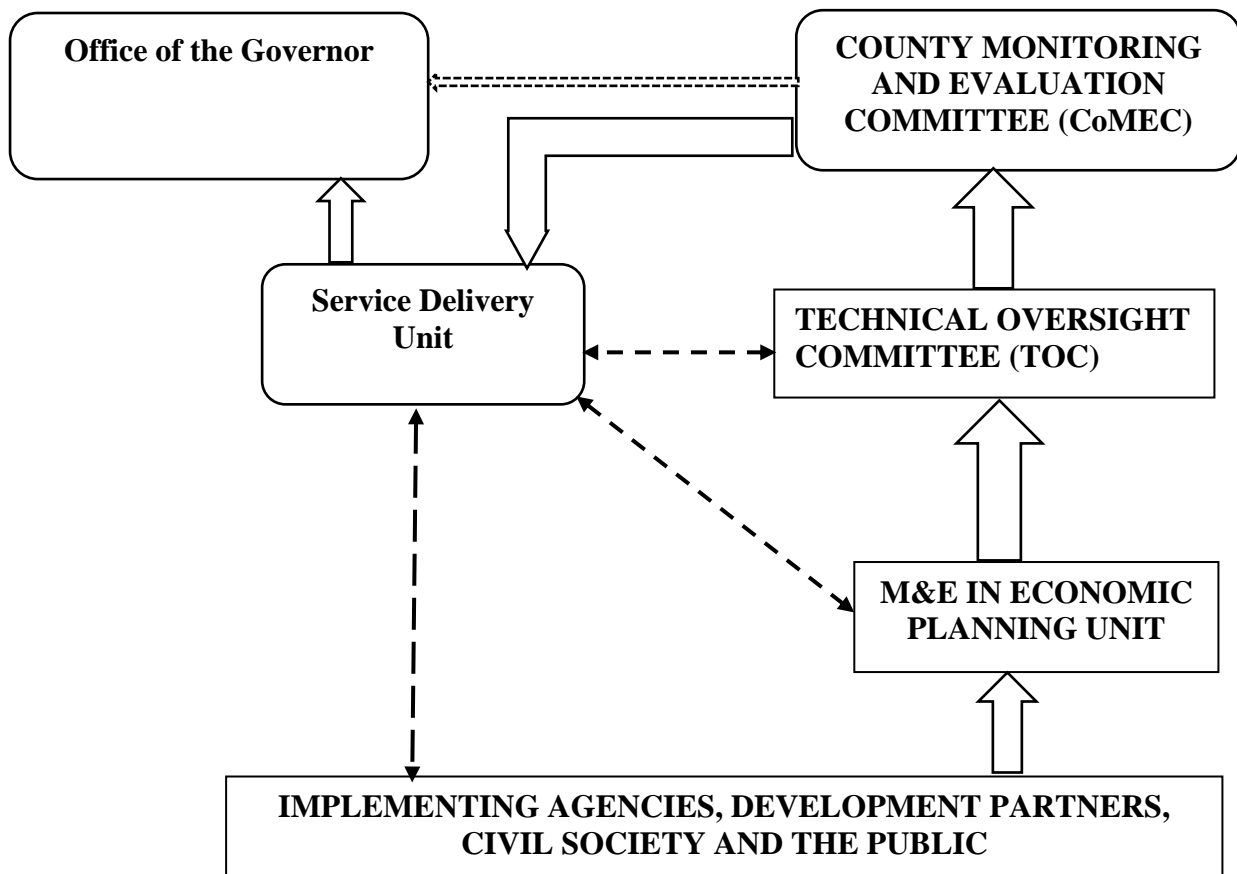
Office of the Governor

COUNTY MONITORING AND EVALUATION COMMITTEE (CoMEC)

Service Delivery Unit

TECHNICAL OVERSIGHT COMMITTEE (TOC)

M&E IN ECONOMIC PLANNING UNIT

IMPLEMENTING AGENCIES, DEVELOPMENT PARTNERS, CIVIL SOCIETY AND THE PUBLIC